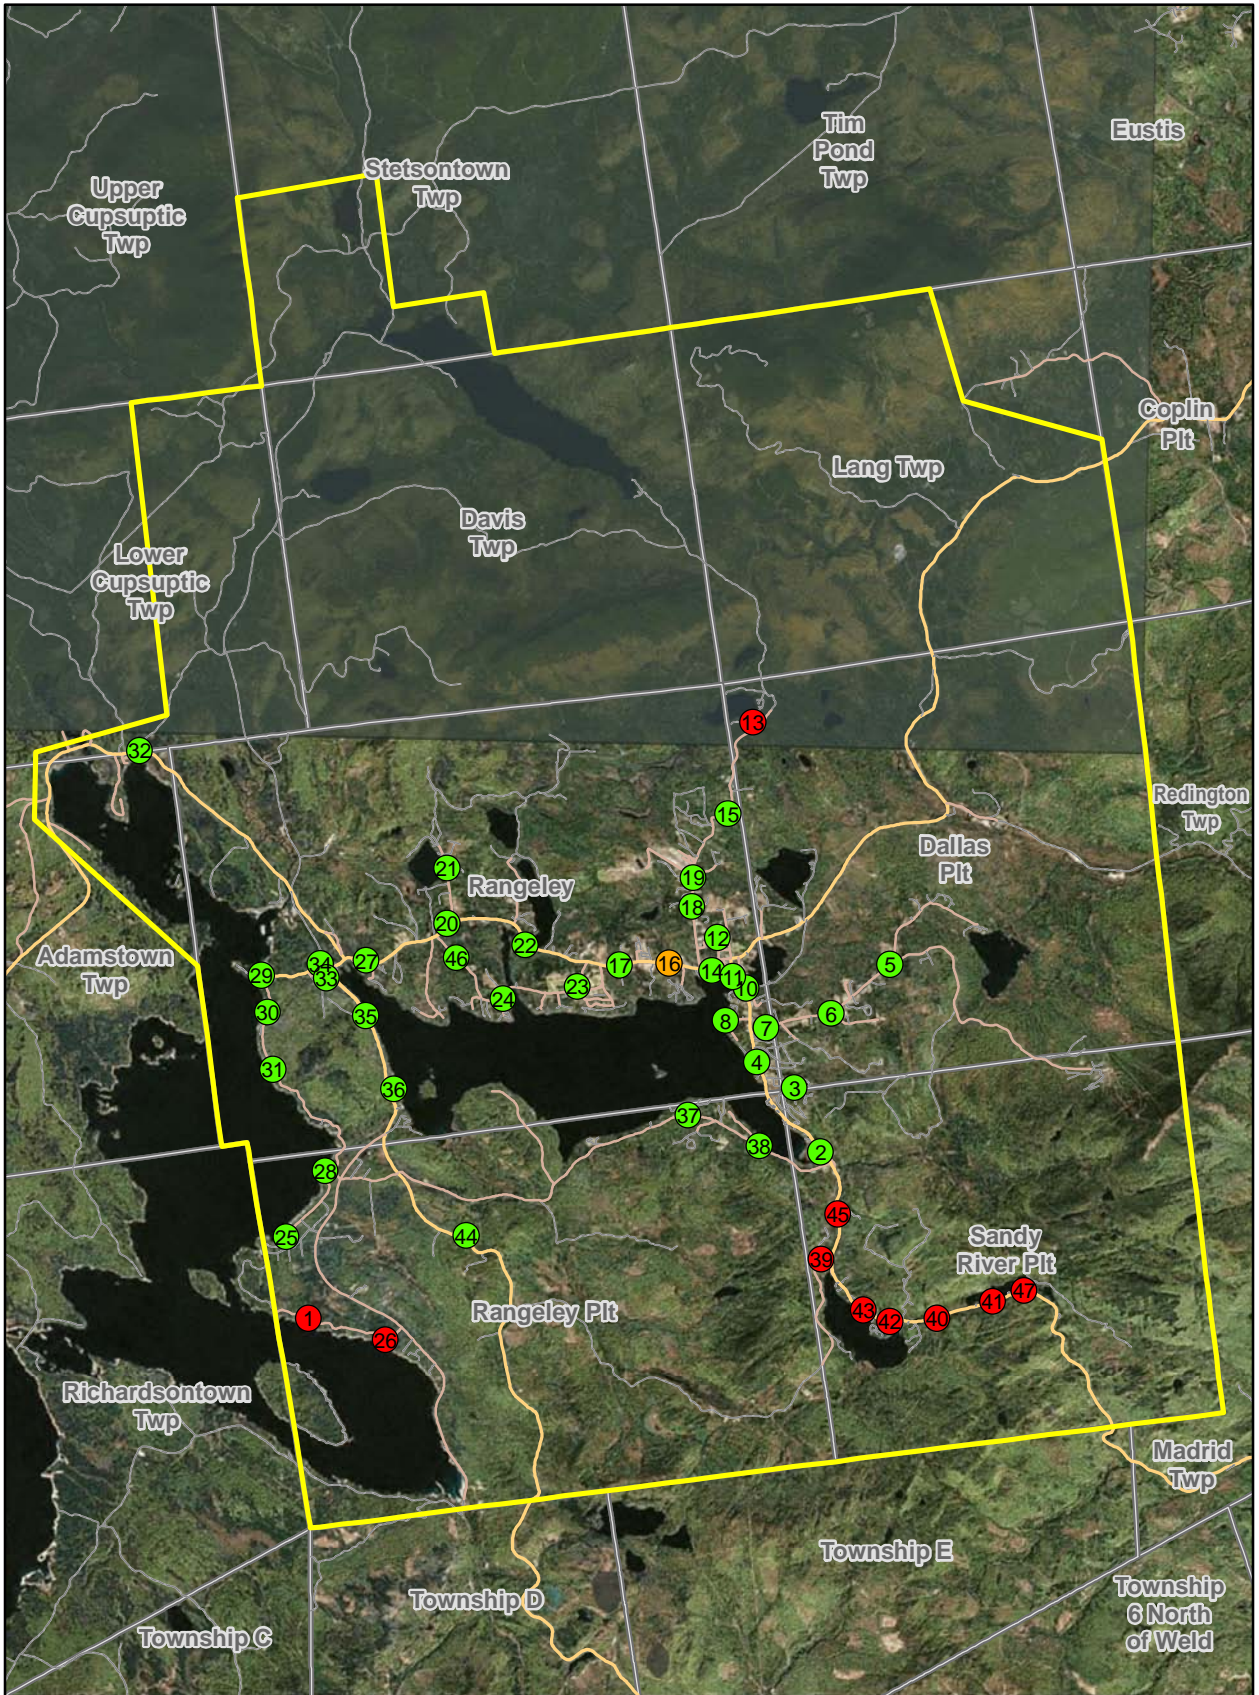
Upper Cupsuptic Twp

Stetsontown Twp

Tim Pond Twp

Eustis

Coplin Plt

Lang Twp

Davis Twp

Lower Cupsuptic Twp

13

32

15

Redington Twp

Dallas Plt

21

Rangeley

19

18

20

22

12

5

Adamstown Twp

29

34

33

27

46

17

16

14

11

10

24

23

6

30

35

8

7

4

31

36

3

37

38

2

28

45

Sandy River Plt

25

44

39

47

41

43

42

40

1

26

Rangeley Plt

Richardsontown Twp

Madrid Twp

Township E

Township D

Township 6 North of Weld

Township C